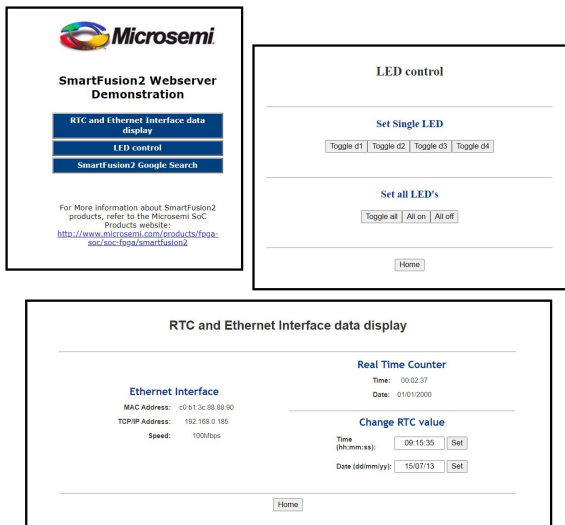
Microsemi.

SmartFusion2 Webserver Demonstration

RTC and Ethernet Interface data display

LED control

SmartFusion2 Google Search

For More information about SmartFusion2 products, refer to the Microsemi SoC Products website: http://www.microsemi.com/products/fpga-soc/soc-fpga/smartfusion2

LED control

Set Single LED

Toggle d1 Toggle d2 Toggle d3 Toggle d4

Set all LED's

Toggle all All on All off

Home

RTC and Ethernet Interface data display

Real Time Counter

Time: 00:02:37

Date: 01/01/2000

Ethernet Interface

MAC Address: c0:b1:3c:88:88:90

TCP/IP Address: 192.168.0.185

Speed: 100Mbps

Change RTC value

Time (hh:mm:ss): 09:15:35 Set

Date (dd/mm/yy): 15/07/13 Set

Home